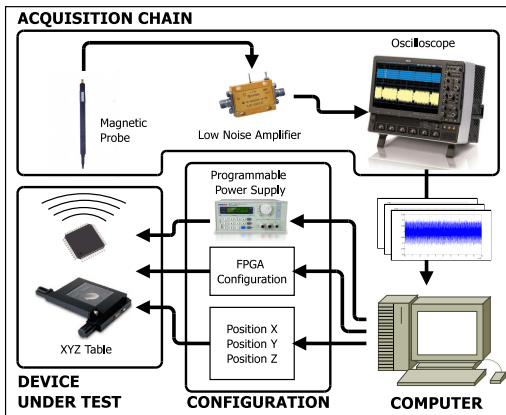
ACQUISITION CHAIN

Oscilloscope

Magnetic Probe

Low Noise Amplifier

Programmable Power Supply

FPGA Configuration

Position X
Position Y
Position Z

XYZ Table

DEVICE UNDER TEST

CONFIGURATION

COMPUTER